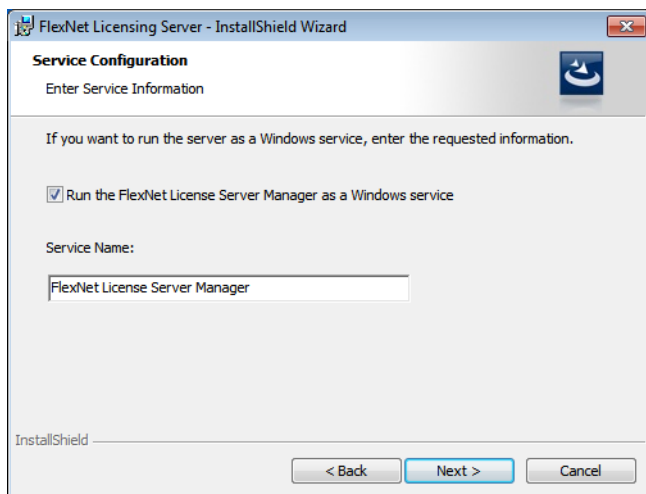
FlexNet Licensing Server - InstallShield Wizard

Service Configuration

Enter Service Information

If you want to run the server as a Windows service, enter the requested information.

Run the FlexNet License Server Manager as a Windows service

Service Name:

FlexNet License Server Manager

InstallShield

< Back

Next >

Cancel